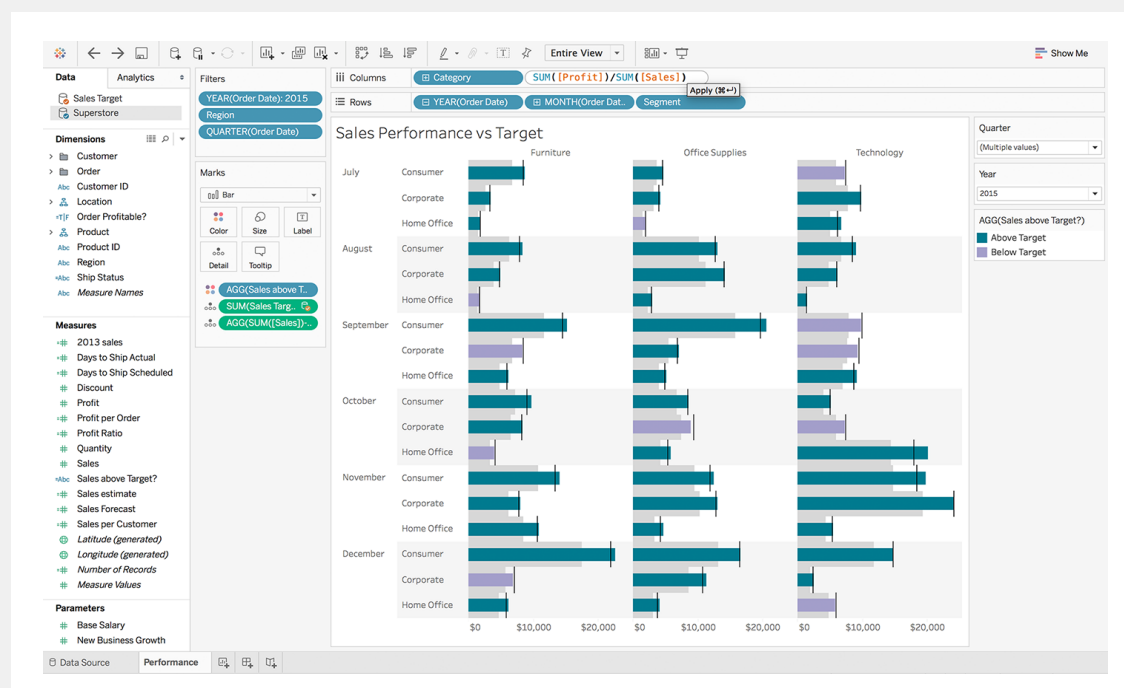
Entire View
Show Me

Data
Analytics
Sales Target
Superstore

Dimensions
Customer
Order
Customer ID
Location
Order Profitable?
Product
Product ID
Region
Ship Status
Measure Names

Measures
2013 sales
Days to Ship Actual
Days to Ship Scheduled
Discount
Profit
Profit per Order
Profit Ratio
Quantity
Sales
Sales above Target?
Sales estimate
Sales Forecast
Sales per Customer
Latitude (generated)
Longitude (generated)
Number of Records
Measure Values

Parameters
Base Salary
New Business Growth

Filters
YEAR(Order Date): 2015
Region
QUARTER(Order Date)

Marks
Bar
Color
Size
Label
Detail
Tooltip
AGG(Sales above T..
SUM(Sales Targ..
AGG(SUM([Sales])-..

Columns
Category
SUM([Profit])/SUM([Sales])
Apply (⌘↩)
Rows
YEAR(Order Date)
MONTH(Order Dat..
Segment

Sales Performance vs Target

Furniture
Office Supplies
Technology

July
Consumer
Corporate
Home Office
August
Consumer
Corporate
Home Office
September
Consumer
Corporate
Home Office
October
Consumer
Corporate
Home Office
November
Consumer
Corporate
Home Office
December
Consumer
Corporate
Home Office

$0
$10,000
$20,000
$0
$10,000
$20,000
$0
$10,000
$20,000

Quarter
(Multiple values)
Year
2015
AGG(Sales above Target?)
Above Target
Below Target

Data Source
Performance